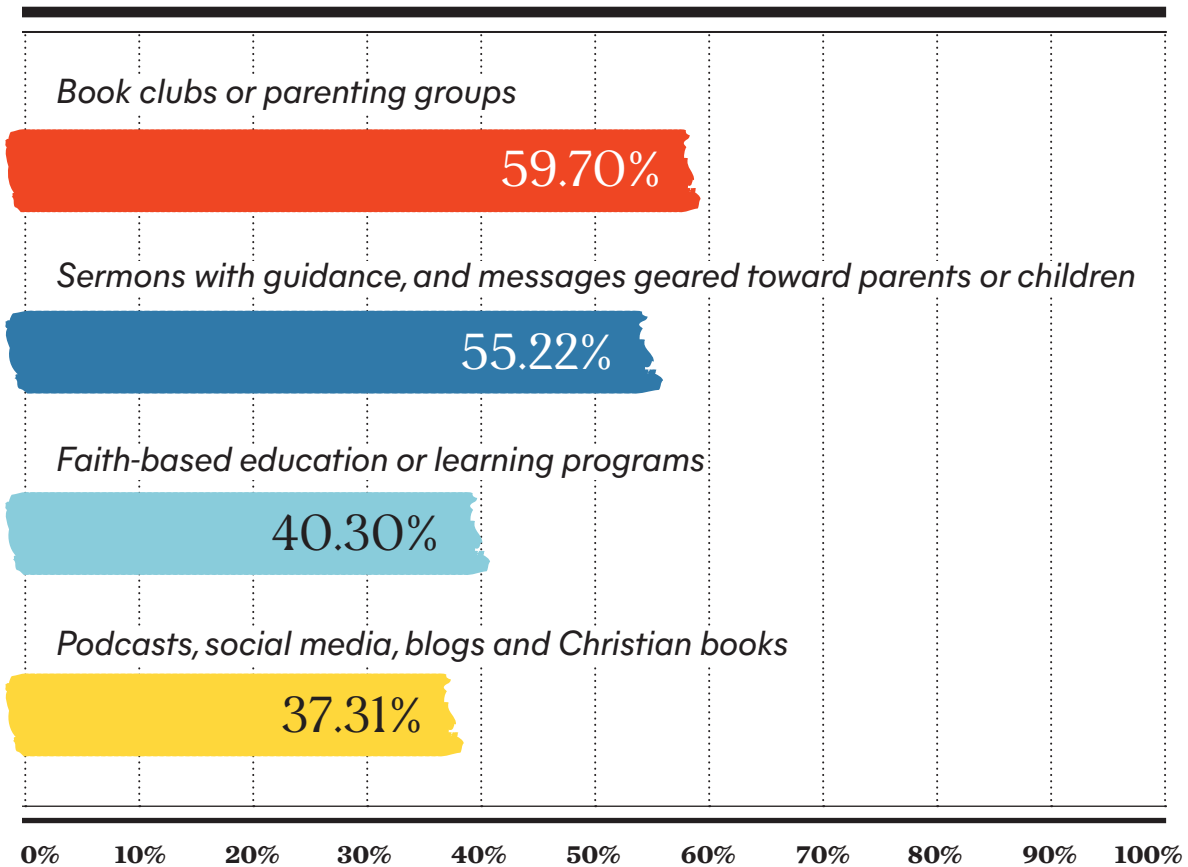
Book clubs or parenting groups

59.70%

Sermons with guidance, and messages geared toward parents or children

55.22%

Faith-based education or learning programs

40.30%

Podcasts, social media, blogs and Christian books

37.31%

0% 10% 20% 30% 40% 50% 60% 70% 80% 90% 100%